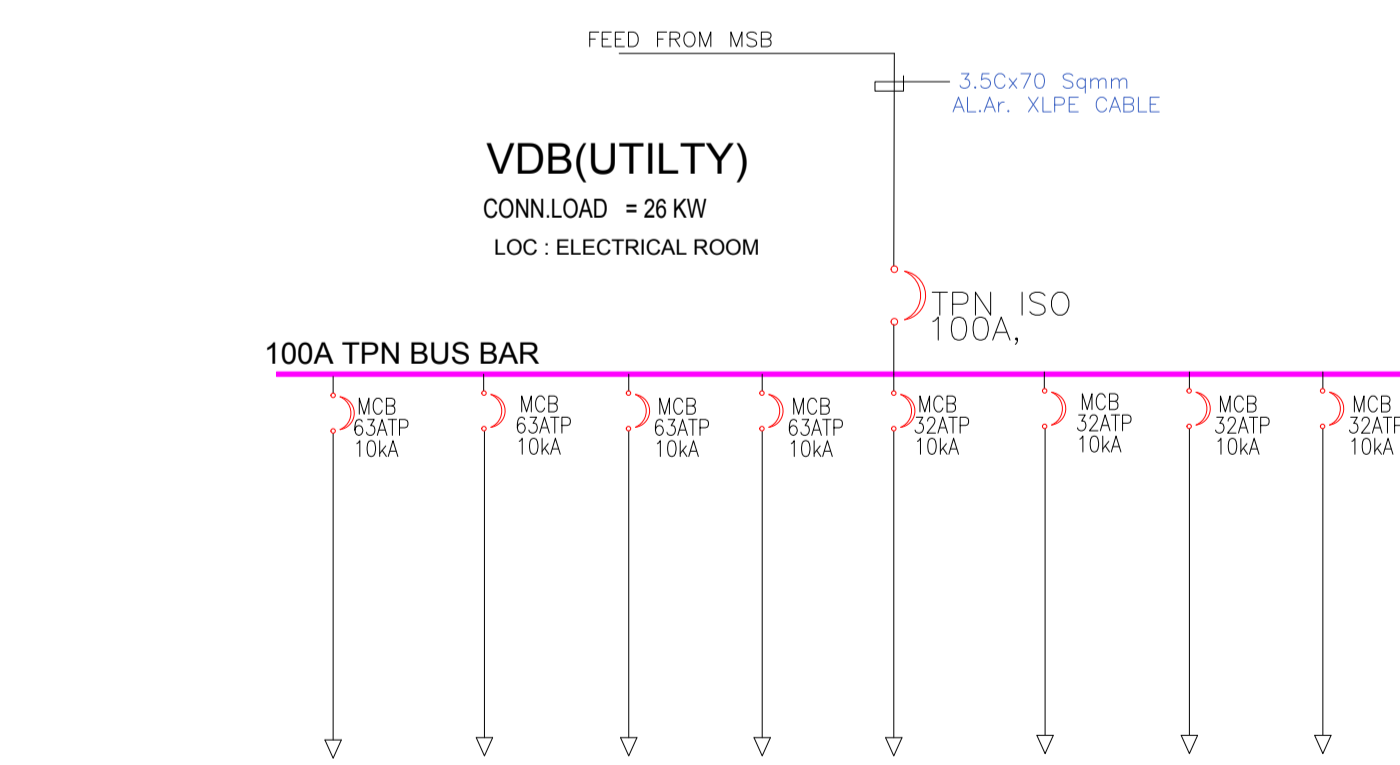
FEED FROM MSB

3.5Cx70 Sqmm
AL.Ar. XLPE CABLE

VDB(UTILTY)

CONN.LOAD = 26 KW

LOC : ELECTRICAL ROOM

TPN ISO
100A,

100A TPN BUS BAR

MCB
63ATP
10kA

MCB
63ATP
10kA

MCB
63ATP
10kA

MCB
63ATP
10kA

MCB
32ATP
10kA

MCB
32ATP
10kA

MCB
32ATP
10kA

MCB
32ATP
10kA